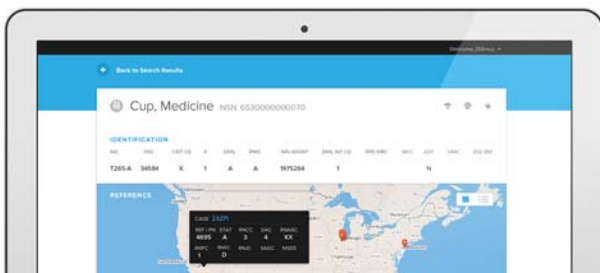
Welcome, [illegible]

Back to Search Results

Cup, Medicine NSN 6530000000070

IDENTIFICATION

| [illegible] | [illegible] | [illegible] | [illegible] | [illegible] | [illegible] | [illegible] | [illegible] | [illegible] | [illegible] | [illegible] | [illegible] | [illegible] |
|---|---|---|---|---|---|---|---|---|---|---|---|---|
| T265-A | 34584 | X | 1 | A | A | 1975284 | 1 | | | N | | |

REFERENCE

CAGE 23211

REF / PN 4695 | STAT A | RNCC 3 | DAC 4 | RNAAC KX
RNFC 1 | RNSC D | RNJC | SADC | MSDS